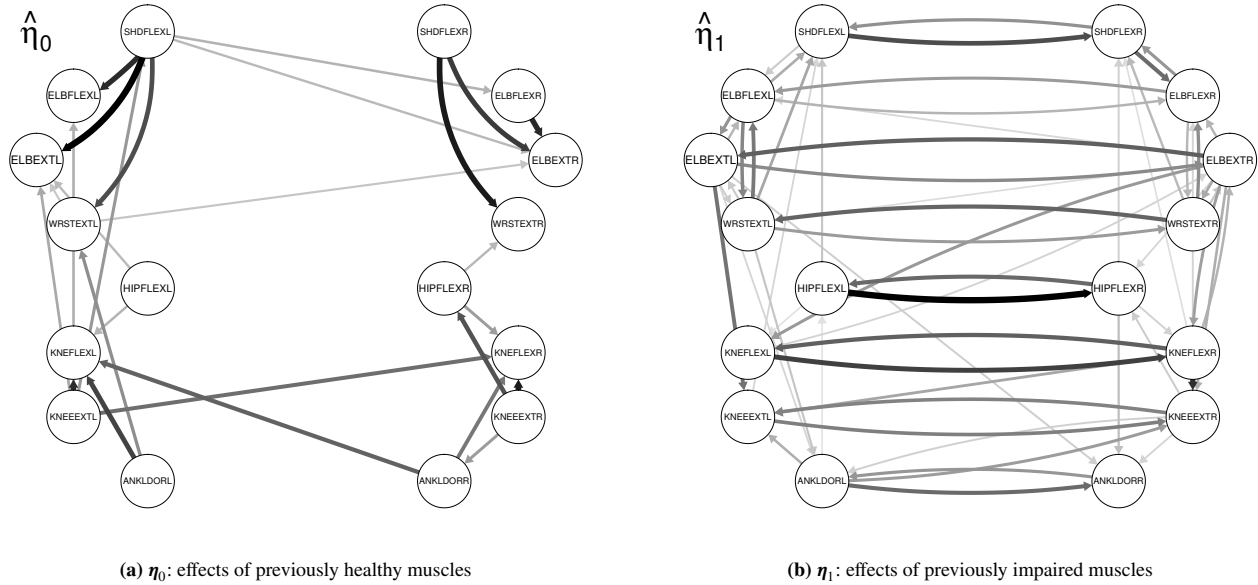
$\hat{\eta}_0$

SHDFLEXL
SHDFLEXR
ELBFLEXL
ELBFLEXR
ELBEXTL
ELBEXTR
WRSTEXTL
WRSTEXTR
HIPFLEXL
HIPFLEXR
KNEFLEXL
KNEFLEXR
KNEEEXTL
KNEEEXTR
ANKLDORL
ANKLDORR

$\hat{\eta}_1$

SHDFLEXL
SHDFLEXR
ELBFLEXL
ELBFLEXR
ELBEXTL
ELBEXTR
WRSTEXTL
WRSTEXTR
HIPFLEXL
HIPFLEXR
KNEFLEXL
KNEFLEXR
KNEEEXTL
KNEEEXTR
ANKLDORL
ANKLDORR

**(a)** $\boldsymbol{\eta}_0$: effects of previously healthy muscles

**(b)** $\boldsymbol{\eta}_1$: effects of previously impaired muscles